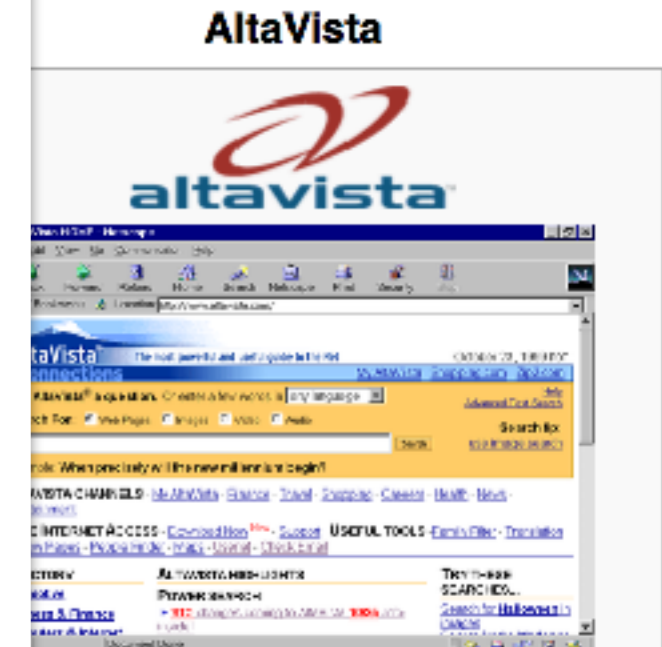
AltaVista

altavista

taVista
onnections

The most powerful and useful guide to the Net

AltaVista® a question. Or enter a few words in any language

Help
Advanced Text Search

rch For: Web Pages Images Video Audio

Search tips
Try Image search

Search

ple: When precisely will the new millennium begin?

AVISTA CHANNELS My AltaVista · Finance · Travel · Shopping · Careers · Health · News

E INTERNET ACCESS Download Now New · Support USEFUL TOOLS Family Filter · Translation

ECTORY

ALTAVISTA HIGHLIGHTS

TRY THESE SEARCHES...

POWER SEARCH

Search for Halloween